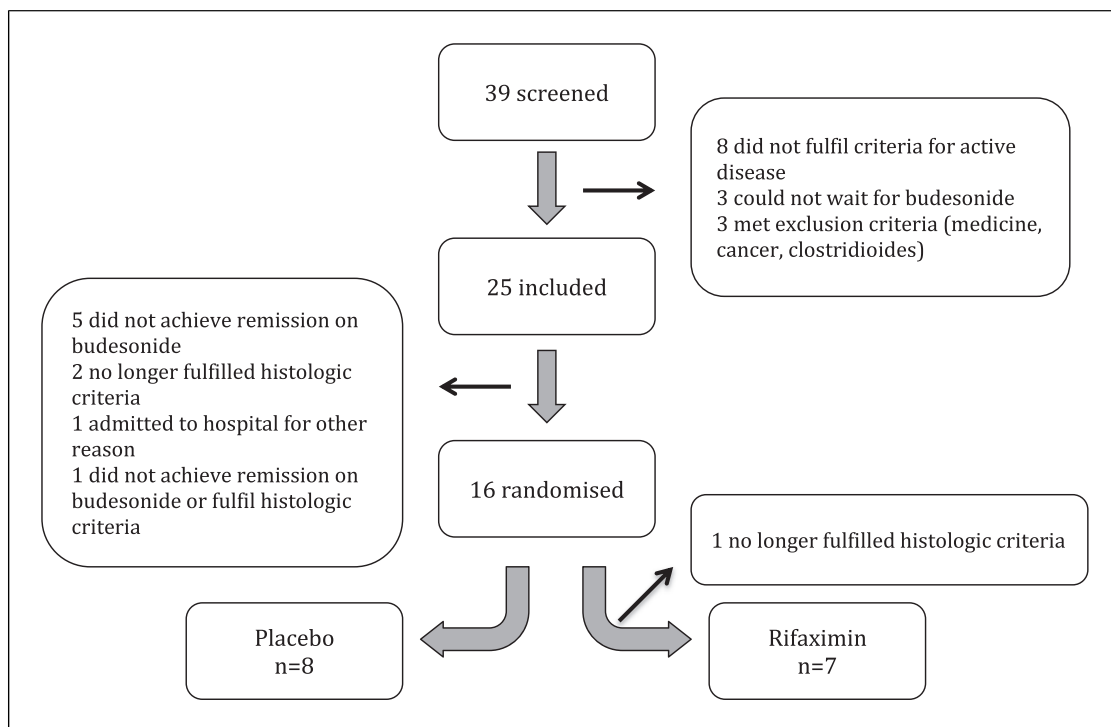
39 screened

8 did not fulfil criteria for active disease
3 could not wait for budesonide
3 met exclusion criteria (medicine, cancer, clostridioides)

25 included

5 did not achieve remission on budesonide
2 no longer fulfilled histologic criteria
1 admitted to hospital for other reason
1 did not achieve remission on budesonide or fulfil histologic criteria

16 randomised

1 no longer fulfilled histologic criteria

Placebo
n=8

Rifaximin
n=7